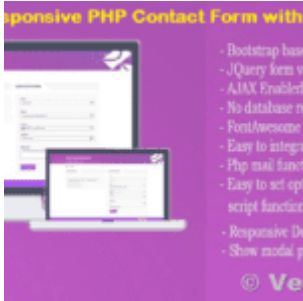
sponsive PHP Contact Form with

- Bootstrap base
- JQuery form v
- AJAX Enabled
- No database r
- FontAwesome
- Easy to integr
- Php mail funct
- Easy to set op script function
- Responsive De
- Show modal p

© Ve